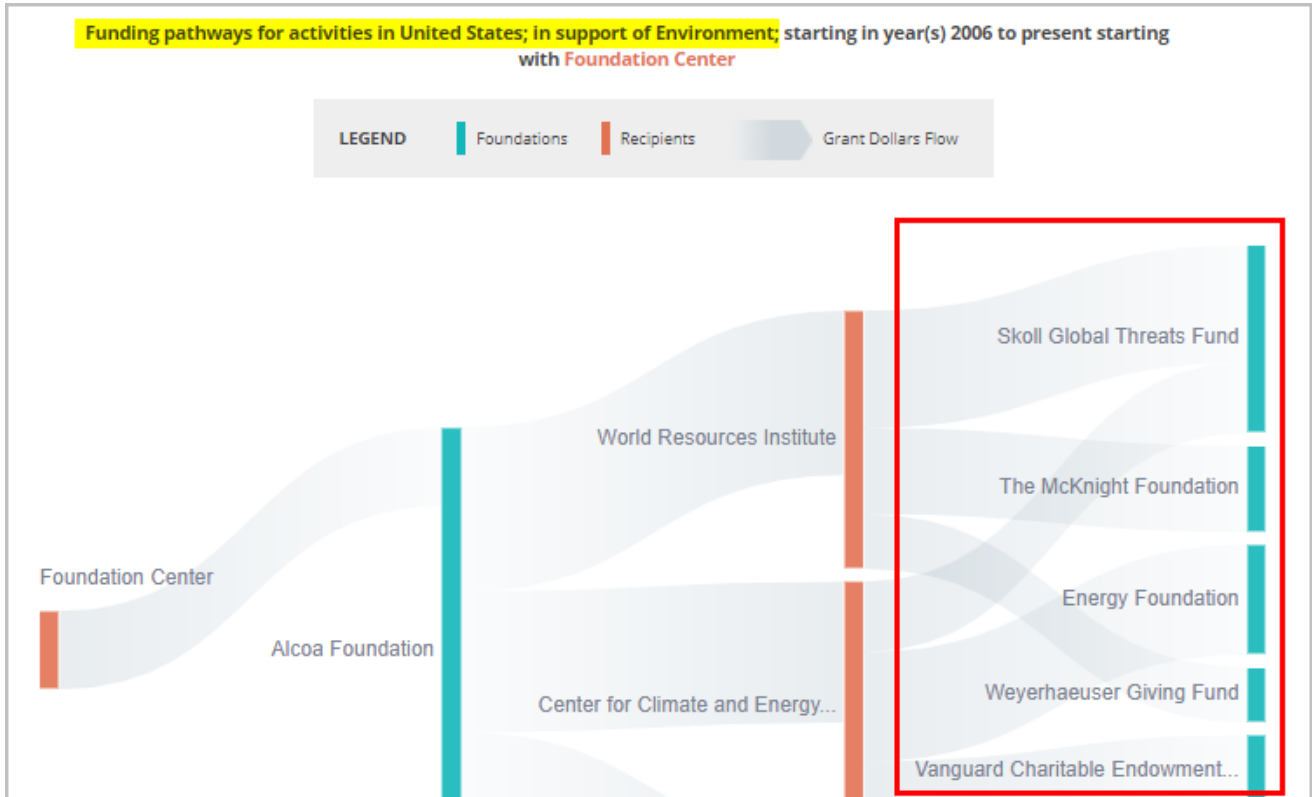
Funding pathways for activities in United States; in support of Environment; starting in year(s) 2006 to present starting with Foundation Center

LEGEND Foundations Recipients Grant Dollars Flow

Foundation Center

Alcoa Foundation

World Resources Institute

Center for Climate and Energy...

Skoll Global Threats Fund

The McKnight Foundation

Energy Foundation

Weyerhaeuser Giving Fund

Vanguard Charitable Endowment...